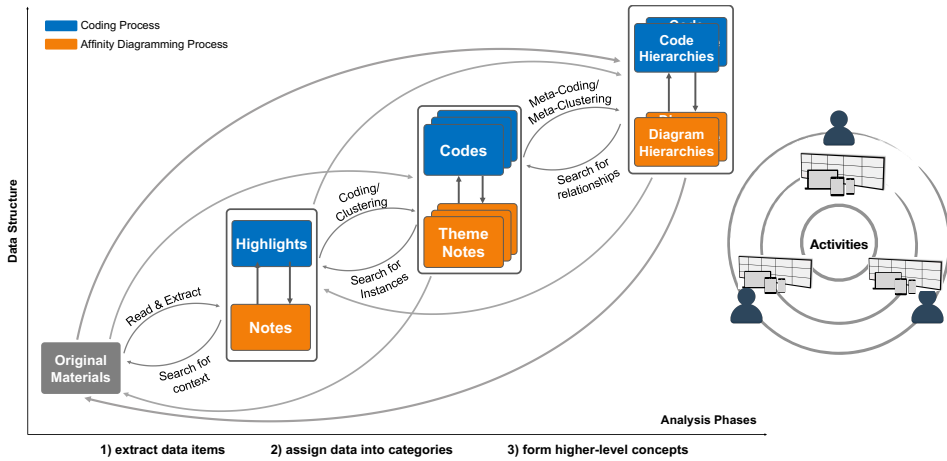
Coding Process
Affinity Diagramming Process

Data Structure

Original Materials

Read & Extract

Search for context

Highlights

Notes

Coding/ Clustering

Search for Instances

Codes

Theme Notes

Meta-Coding/ Meta-Clustering

Search for relationships

Code Hierarchies

Diagram Hierarchies

Activities

Analysis Phases

1) extract data items
2) assign data into categories
3) form higher-level concepts